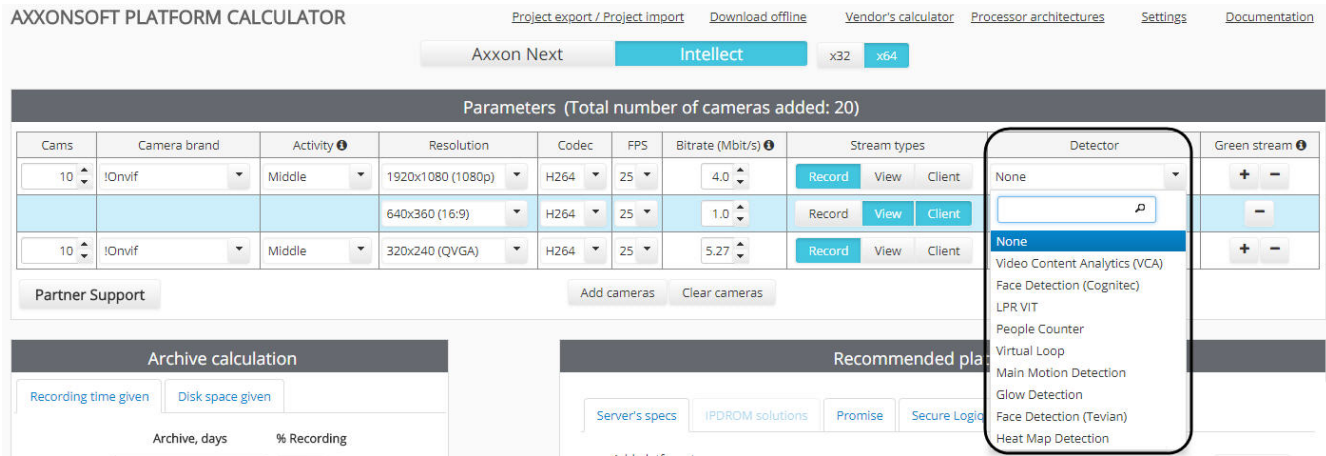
AXXONSOFT PLATFORM CALCULATOR

Project export / Project import Download offline Vendor's calculator Processor architectures Settings Documentation

Axxon Next Intellect x32 x64

Parameters (Total number of cameras added: 20)

| Cams | Camera brand | Activity | Resolution | Codec | FPS | Bitrate (Mbit/s) | Stream types | Detector | Green stream |
|---|---|---|---|---|---|---|---|---|---|
| 10 | !Onvif | Middle | 1920x1080 (1080p) | H264 | 25 | 4.0 | Record View Client | None | + − |
| | | | 640x360 (16:9) | H264 | 25 | 1.0 | Record View Client | | − |
| 10 | !Onvif | Middle | 320x240 (QVGA) | H264 | 25 | 5.27 | Record View Client | | + − |

None
Video Content Analytics (VCA)
Face Detection (Cognitec)
LPR VIT
People Counter
Virtual Loop
Main Motion Detection
Glow Detection
Face Detection (Tevian)
Heat Map Detection

Partner Support

Add cameras Clear cameras

Archive calculation

Recording time given Disk space given

Archive, days % Recording

Recommended pla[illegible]

Server's specs IPDROM solutions Promise Secure Logic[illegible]